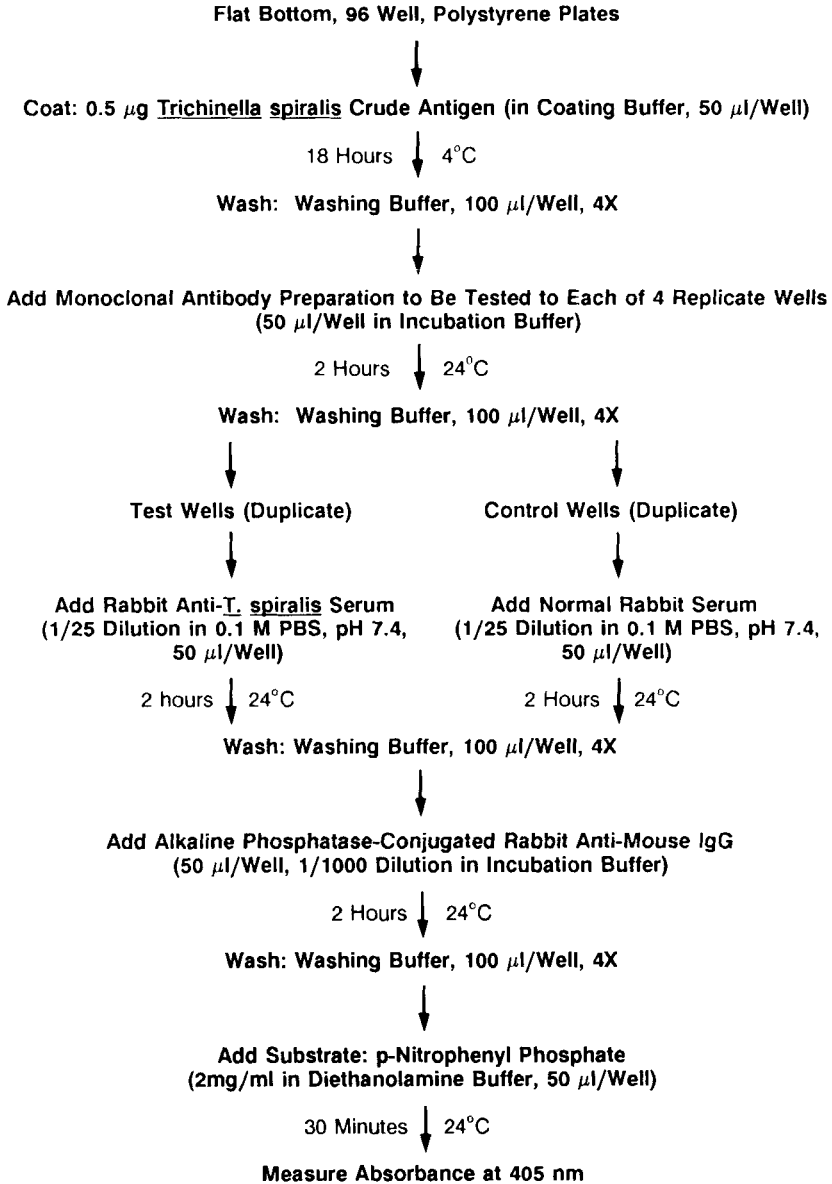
Flat Bottom, 96 Well, Polystyrene Plates

Coat: 0.5 $\mu$g Trichinella spiralis Crude Antigen (in Coating Buffer, 50 $\mu$l/Well)

18 Hours 4°C

Wash: Washing Buffer, 100 $\mu$l/Well, 4X

Add Monoclonal Antibody Preparation to Be Tested to Each of 4 Replicate Wells (50 $\mu$l/Well in Incubation Buffer)

2 Hours 24°C

Wash: Washing Buffer, 100 $\mu$l/Well, 4X

Test Wells (Duplicate)

Add Rabbit Anti-T. spiralis Serum (1/25 Dilution in 0.1 M PBS, pH 7.4, 50 $\mu$l/Well)

2 hours 24°C

Control Wells (Duplicate)

Add Normal Rabbit Serum (1/25 Dilution in 0.1 M PBS, pH 7.4, 50 $\mu$l/Well)

2 Hours 24°C

Wash: Washing Buffer, 100 $\mu$l/Well, 4X

Add Alkaline Phosphatase-Conjugated Rabbit Anti-Mouse IgG (50 $\mu$l/Well, 1/1000 Dilution in Incubation Buffer)

2 Hours 24°C

Wash: Washing Buffer, 100 $\mu$l/Well, 4X

Add Substrate: p-Nitrophenyl Phosphate (2mg/ml in Diethanolamine Buffer, 50 $\mu$l/Well)

30 Minutes 24°C

Measure Absorbance at 405 nm